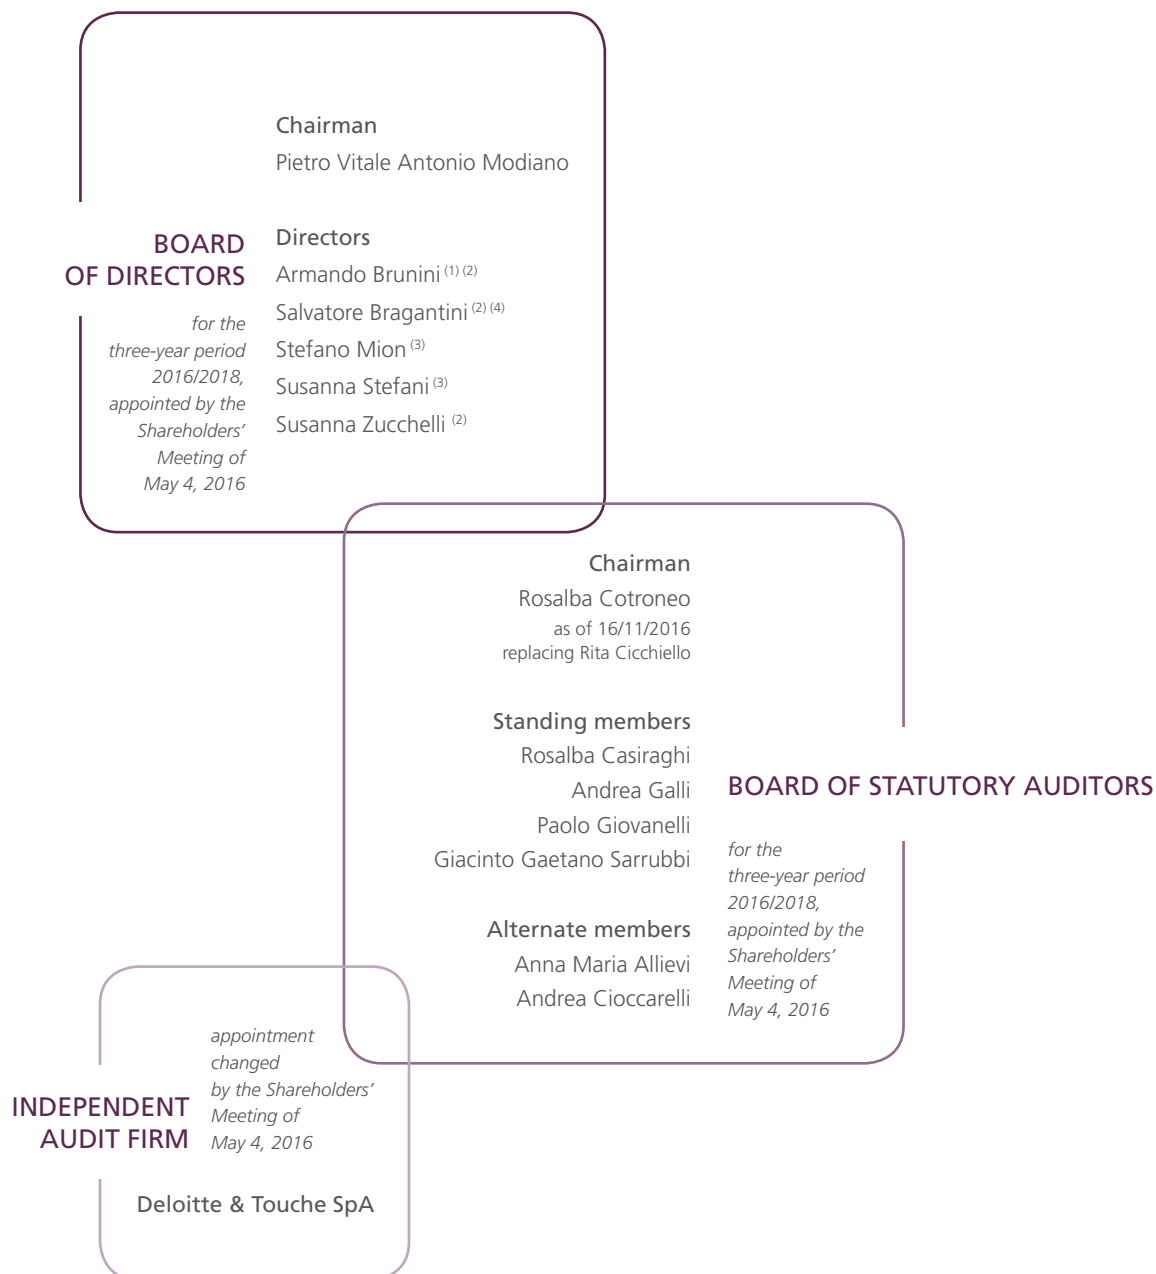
BOARD OF DIRECTORS

for the three-year period 2016/2018, appointed by the Shareholders' Meeting of May 4, 2016

Chairman
Pietro Vitale Antonio Modiano

Directors
Armando Brunini $^{(1)\ (2)}$
Salvatore Bragantini $^{(2)\ (4)}$
Stefano Mion $^{(3)}$
Susanna Stefani $^{(3)}$
Susanna Zucchelli $^{(2)}$

BOARD OF STATUTORY AUDITORS

for the three-year period 2016/2018, appointed by the Shareholders' Meeting of May 4, 2016

Chairman
Rosalba Cotroneo
as of 16/11/2016
replacing Rita Cicchiello

Standing members
Rosalba Casiraghi
Andrea Galli
Paolo Giovanelli
Giacinto Gaetano Sarrubbi

Alternate members
Anna Maria Allievi
Andrea Cioccarelli

INDEPENDENT AUDIT FIRM

appointment changed by the Shareholders' Meeting of May 4, 2016

Deloitte & Touche SpA